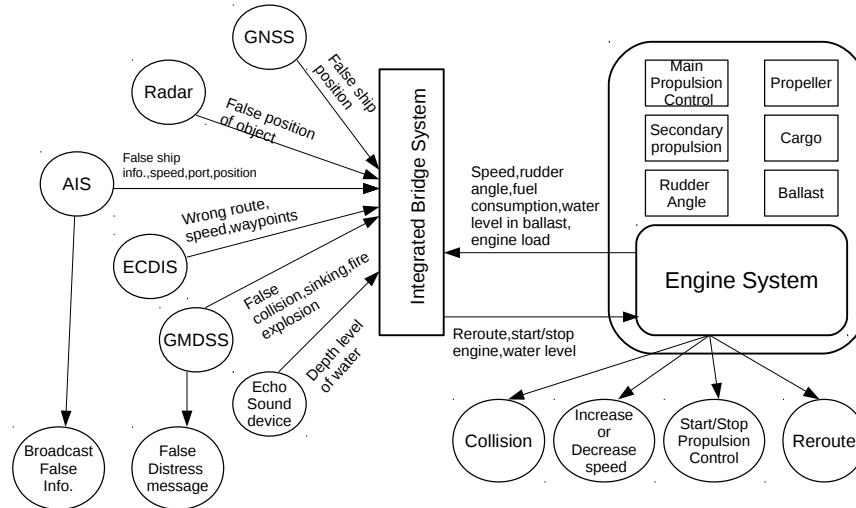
GNSS

False ship position

Radar

False position of object

AIS

False ship info.,speed,port,position

Wrong route, speed,waypoints

ECDIS

False collision,sinking,fire explosion

GMDSS

Depth level of water

Echo Sound device

Integrated Bridge System

Broadcast False Info.

False Distress message

Main Propulsion Control

Propeller

Secondary propulsion

Cargo

Rudder Angle

Ballast

Speed,rudder angle,fuel consumption,water level in ballast, engine load

Engine System

Reroute,start/stop engine,water level

Collision

Increase or Decrease speed

Start/Stop Propulsion Control

Reroute